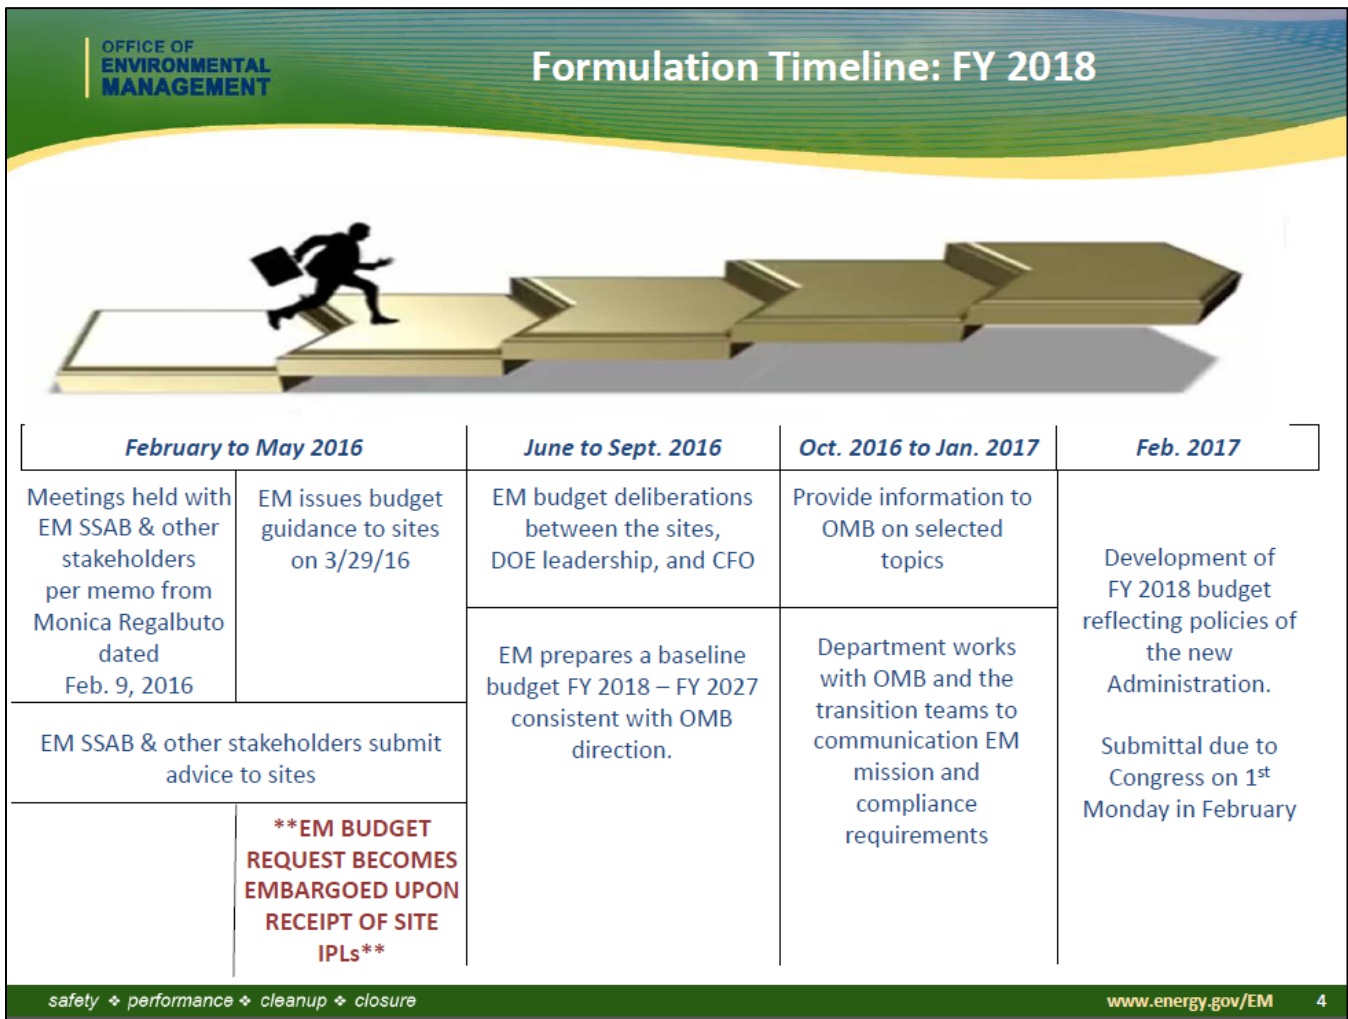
OFFICE OF ENVIRONMENTAL MANAGEMENT

Formulation Timeline: FY 2018

| February to May 2016 | | June to Sept. 2016 | Oct. 2016 to Jan. 2017 | Feb. 2017 |
|---|---|---|---|---|
| Meetings held with EM SSAB & other stakeholders per memo from Monica Regalbuto dated Feb. 9, 2016 | EM issues budget guidance to sites on 3/29/16 | EM budget deliberations between the sites, DOE leadership, and CFO | Provide information to OMB on selected topics | Development of FY 2018 budget reflecting policies of the new Administration. Submittal due to Congress on 1$^{st}$ Monday in February |
| EM SSAB & other stakeholders submit advice to sites | | EM prepares a baseline budget FY 2018 – FY 2027 consistent with OMB direction. | Department works with OMB and the transition teams to communication EM mission and compliance requirements | |
| | **EM BUDGET REQUEST BECOMES EMBARGOED UPON RECEIPT OF SITE IPLs** | | | |

safety ❖ performance ❖ cleanup ❖ closure

www.energy.gov/EM 4